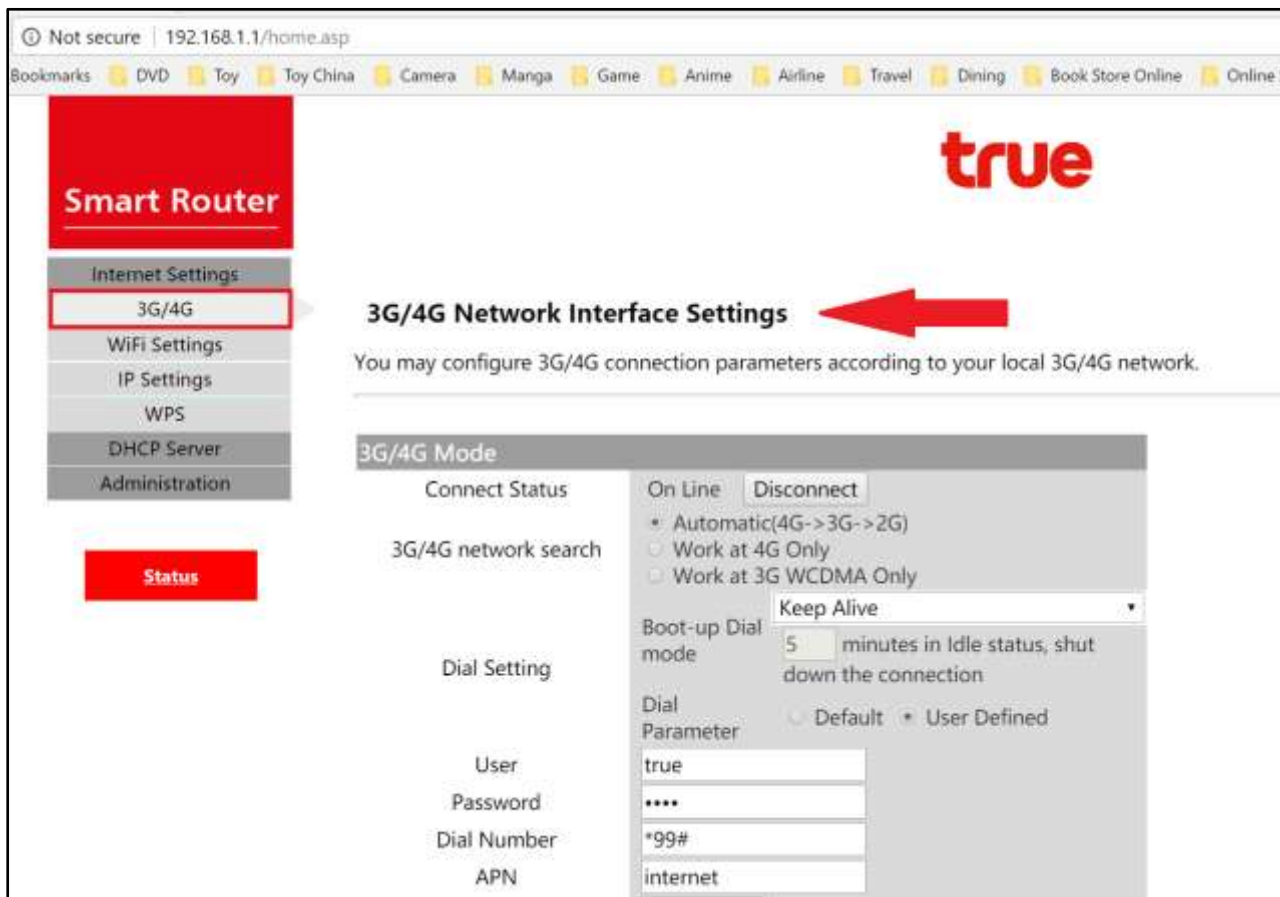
ⓘ Not secure | 192.168.1.1/home.asp

Bookmarks DVD Toy Toy China Camera Manga Game Anime Airline Travel Dining Book Store Online Online

Smart Router

true

Internet Settings
3G/4G
WiFi Settings
IP Settings
WPS
DHCP Server
Administration

Status

3G/4G Network Interface Settings

You may configure 3G/4G connection parameters according to your local 3G/4G network.

3G/4G Mode

| | |
|---|---|
| Connect Status | On Line Disconnect |
| 3G/4G network search | Automatic(4G->3G->2G)<br>Work at 4G Only<br>Work at 3G WCDMA Only |
| Dial Setting | Boot-up Dial mode: Keep Alive<br>5 minutes in Idle status, shut down the connection<br>Dial Parameter: Default User Defined |
| User | true |
| Password | •••• |
| Dial Number | *99# |
| APN | internet |